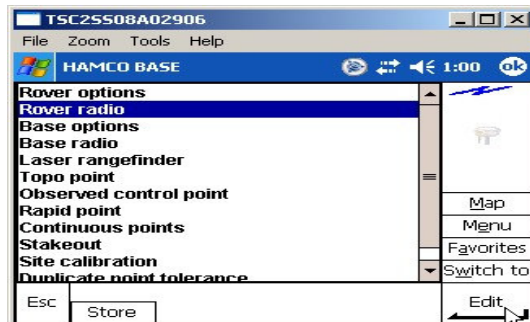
TSC2SS08A02906

File Zoom Tools Help

HAMCO BASE 1:00 ok

Rover options
Rover radio
Base options
Base radio
Laser rangefinder
Topo point
Observed control point
Rapid point
Continuous points
Stakeout
Site calibration
Duplicate point tolerance

Map
Menu
Favorites
Switch to

Esc
Store
Edit